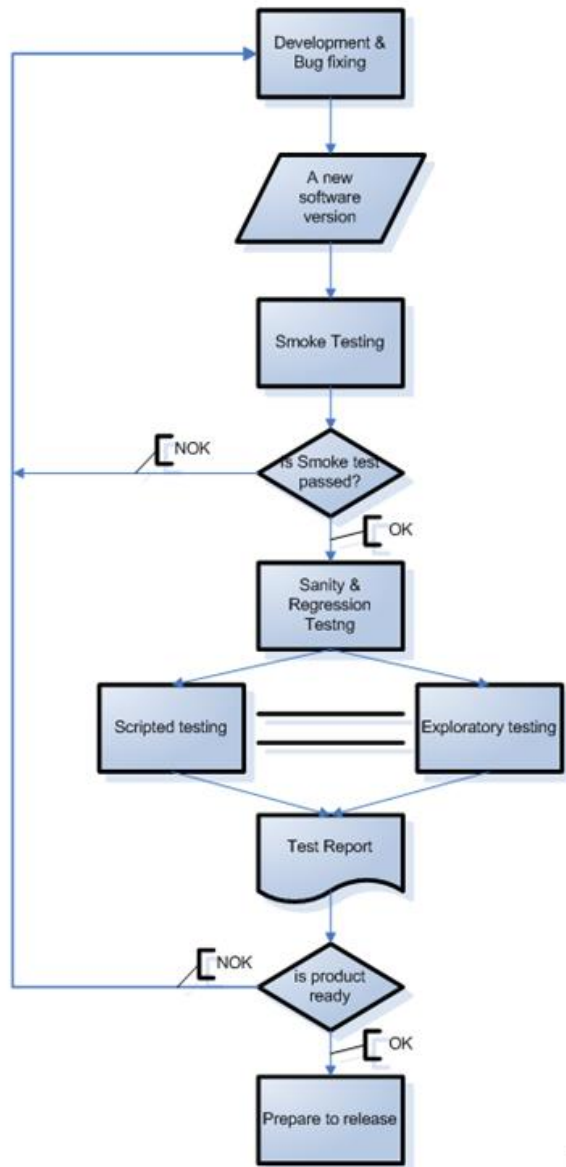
Development & Bug fixing

A new software version

Smoke Testing

NOK

is Smoke test passed?

OK

Sanity & Regression Testng

Scripted testing

Exploratory testing

Test Report

NOK

is product ready

OK

Prepare to release